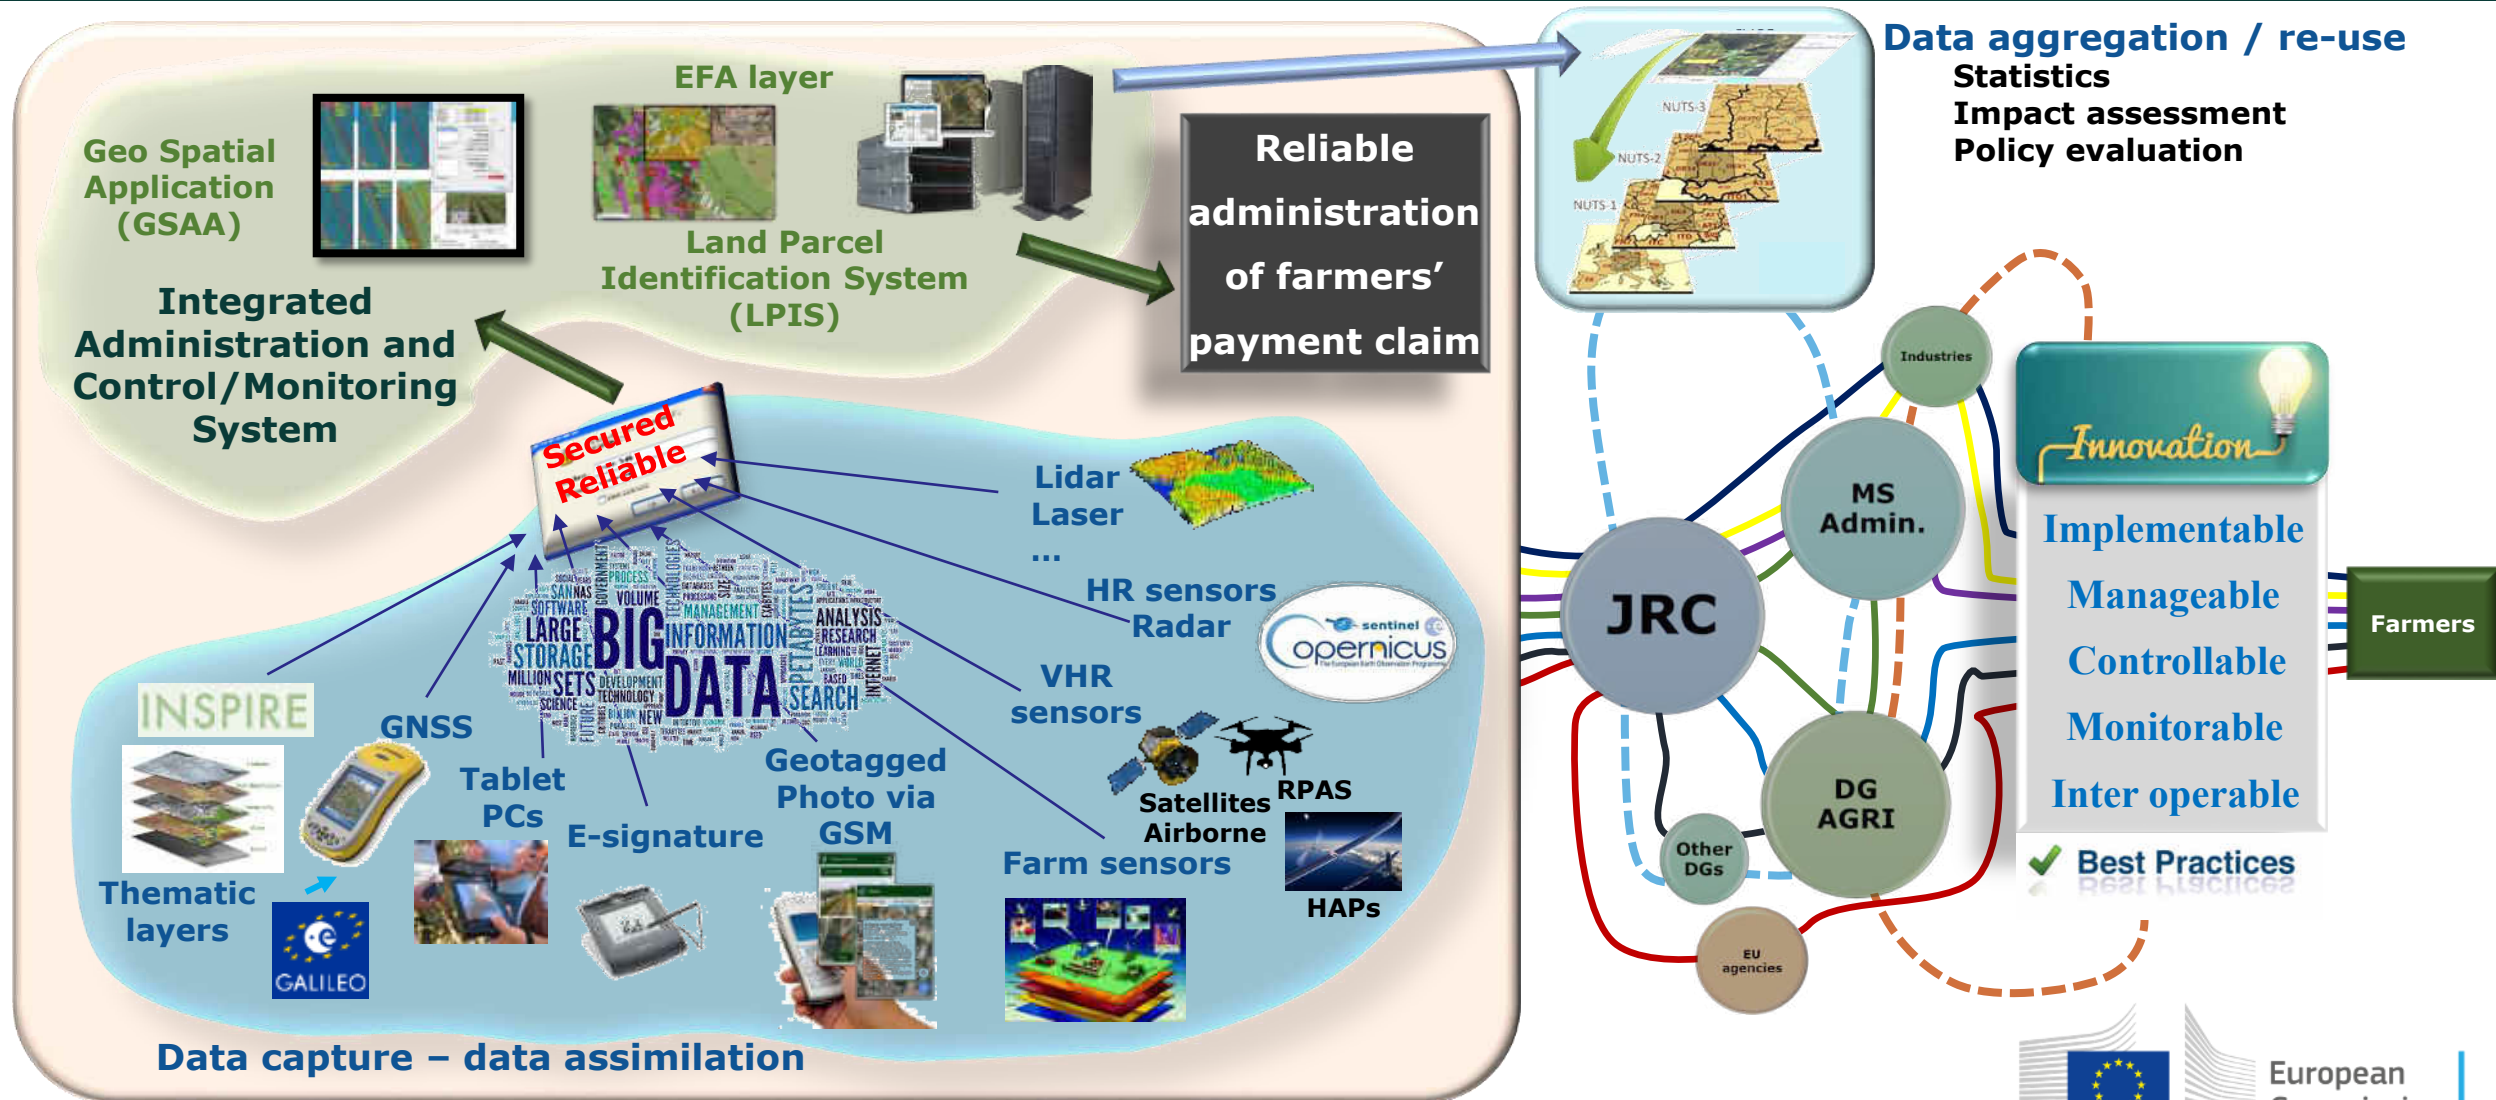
Data aggregation / re-use
Statistics
Impact assessment
Policy evaluation

NUTS-3
NUTS-2
NUTS-1

EFA layer

Geo Spatial Application (GSAA)

Land Parcel Identification System (LPIS)

Reliable administration of farmers' payment claim

Integrated Administration and Control/Monitoring System

Secured
Reliable

Lidar
Laser
...

HR sensors
Radar

sentinel
opernicus

VHR sensors

INSPIRE

GNSS

Tablet PCs

Geotagged Photo via GSM

E-signature

Satellites
Airborne

RPAS

HAPs

Farm sensors

Thematic layers

GALILEO

BIG DATA

Data capture – data assimilation

Industries

MS Admin.

JRC

DG AGRI

Other DGs

EU agencies

Innovation

Implementable
Manageable
Controllable
Monitorable
Inter operable

Best Practices

Farmers

European